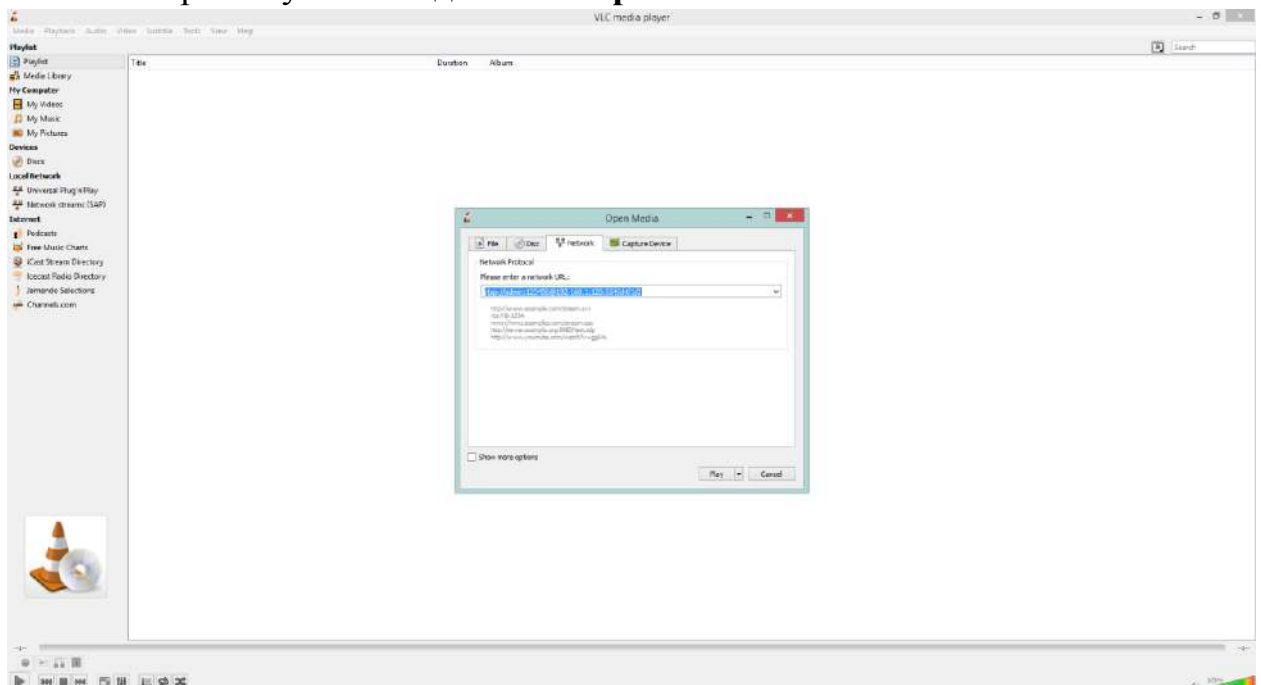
VLC media player

Media Playback Audio Video Subtitle Tools View Help

Playlist

Search

Playlist
Media Library
My Computer
My Videos
My Music
My Pictures
Devices
Discs
Local Network
Universal Plug'n'Play
Network streams (SAP)
Internet
Podcasts
Free Music Charts
iCast Stream Directory
Icecast Radio Directory
Jamendo Selections
Channels.com

| Title | Duration | Album |
|---|---|---|

Open Media

File
Disc
Network
Capture Device

Network Protocol
Please enter a network URL:
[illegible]

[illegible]

Show more options

Play
Cancel